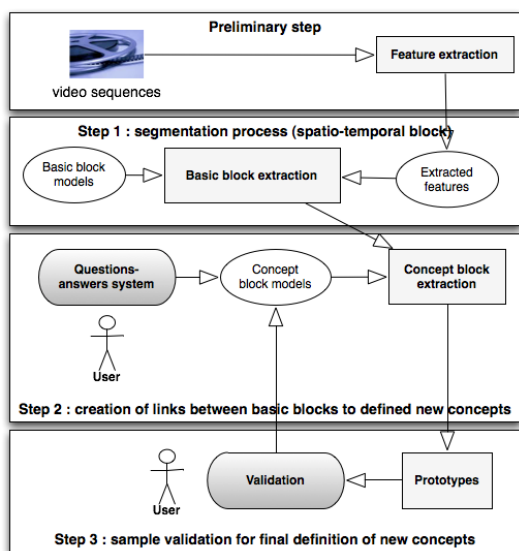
Preliminary step

video sequences

Feature extraction

Step 1 : segmentation process (spatio-temporal block)

Basic block models

Basic block extraction

Extracted features

Questions-answers system

Concept block models

Concept block extraction

User

Step 2 : creation of links between basic blocks to defined new concepts

User

Validation

Prototypes

Step 3 : sample validation for final definition of new concepts